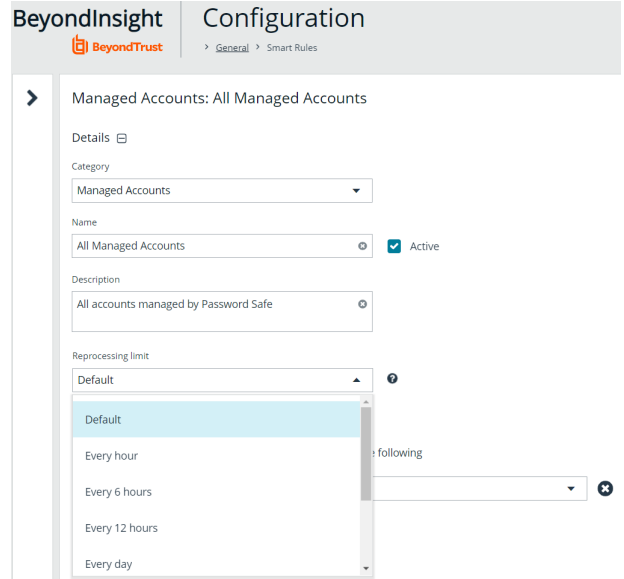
BeyondInsight

BeyondTrust

Configuration

> General > Smart Rules

Managed Accounts: All Managed Accounts

Details

Category

Managed Accounts

Name

All Managed Accounts

Active

Description

All accounts managed by Password Safe

Reprocessing limit

Default

Default

Every hour

Every 6 hours

Every 12 hours

Every day

e following